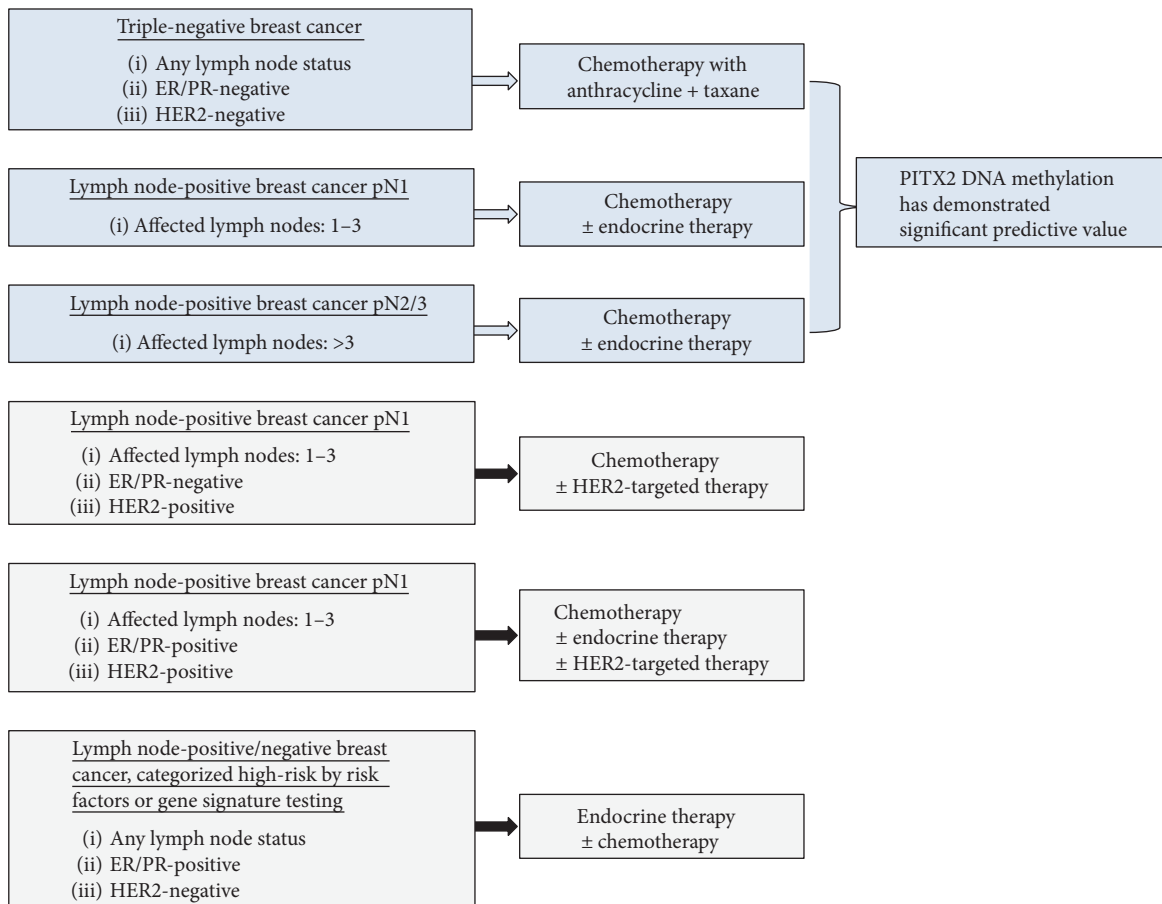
Triple-negative breast cancer

(i) Any lymph node status
(ii) ER/PR-negative
(iii) HER2-negative

Chemotherapy with anthracycline + taxane

Lymph node-positive breast cancer pN1

(i) Affected lymph nodes: 1–3

Chemotherapy
± endocrine therapy

Lymph node-positive breast cancer pN2/3

(i) Affected lymph nodes: >3

Chemotherapy
± endocrine therapy

PITX2 DNA methylation has demonstrated significant predictive value

Lymph node-positive breast cancer pN1

(i) Affected lymph nodes: 1–3
(ii) ER/PR-negative
(iii) HER2-positive

Chemotherapy
± HER2-targeted therapy

Lymph node-positive breast cancer pN1

(i) Affected lymph nodes: 1–3
(ii) ER/PR-positive
(iii) HER2-positive

Chemotherapy
± endocrine therapy
± HER2-targeted therapy

Lymph node-positive/negative breast cancer, categorized high-risk by risk factors or gene signature testing

(i) Any lymph node status
(ii) ER/PR-positive
(iii) HER2-negative

Endocrine therapy
± chemotherapy